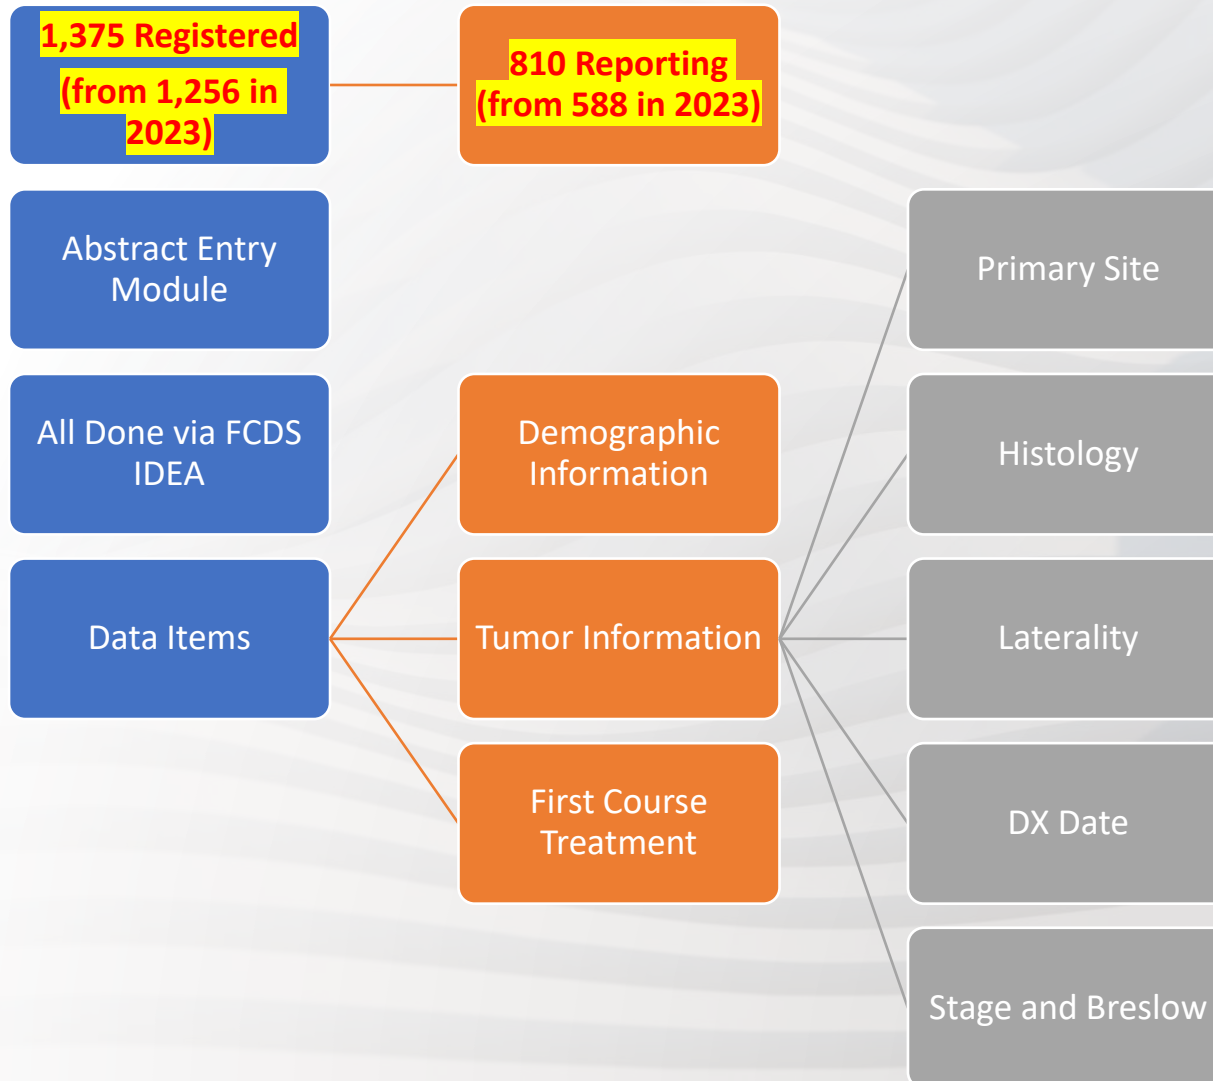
1,375 Registered (from 1,256 in 2023)

810 Reporting (from 588 in 2023)

Abstract Entry Module

All Done via FCDS IDEA

Data Items

Demographic Information

Tumor Information

First Course Treatment

Primary Site

Histology

Laterality

DX Date

Stage and Breslow